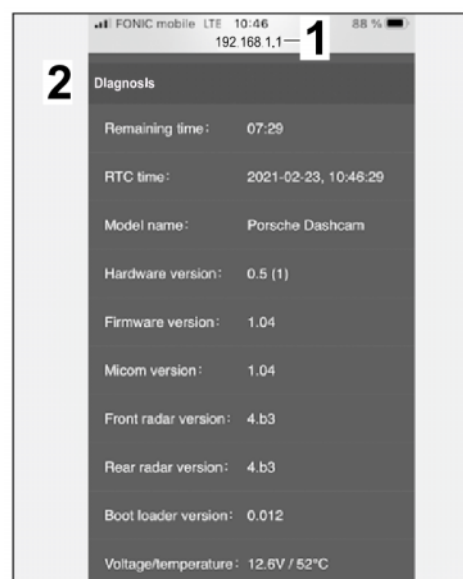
FONIC mobile LTE 10:46 88 %
192.168.1.1 1

2 Diagnosis

Remaining time: 07:29

RTC time: 2021-02-23, 10:46:29

Model name: Porsche Dashcam

Hardware version: 0.5 (1)

Firmware version: 1.04

Micom version: 1.04

Front radar version: 4.b3

Rear radar version: 4.b3

Boot loader version: 0.012

Voltage/temperature: 12.6V / 52°C